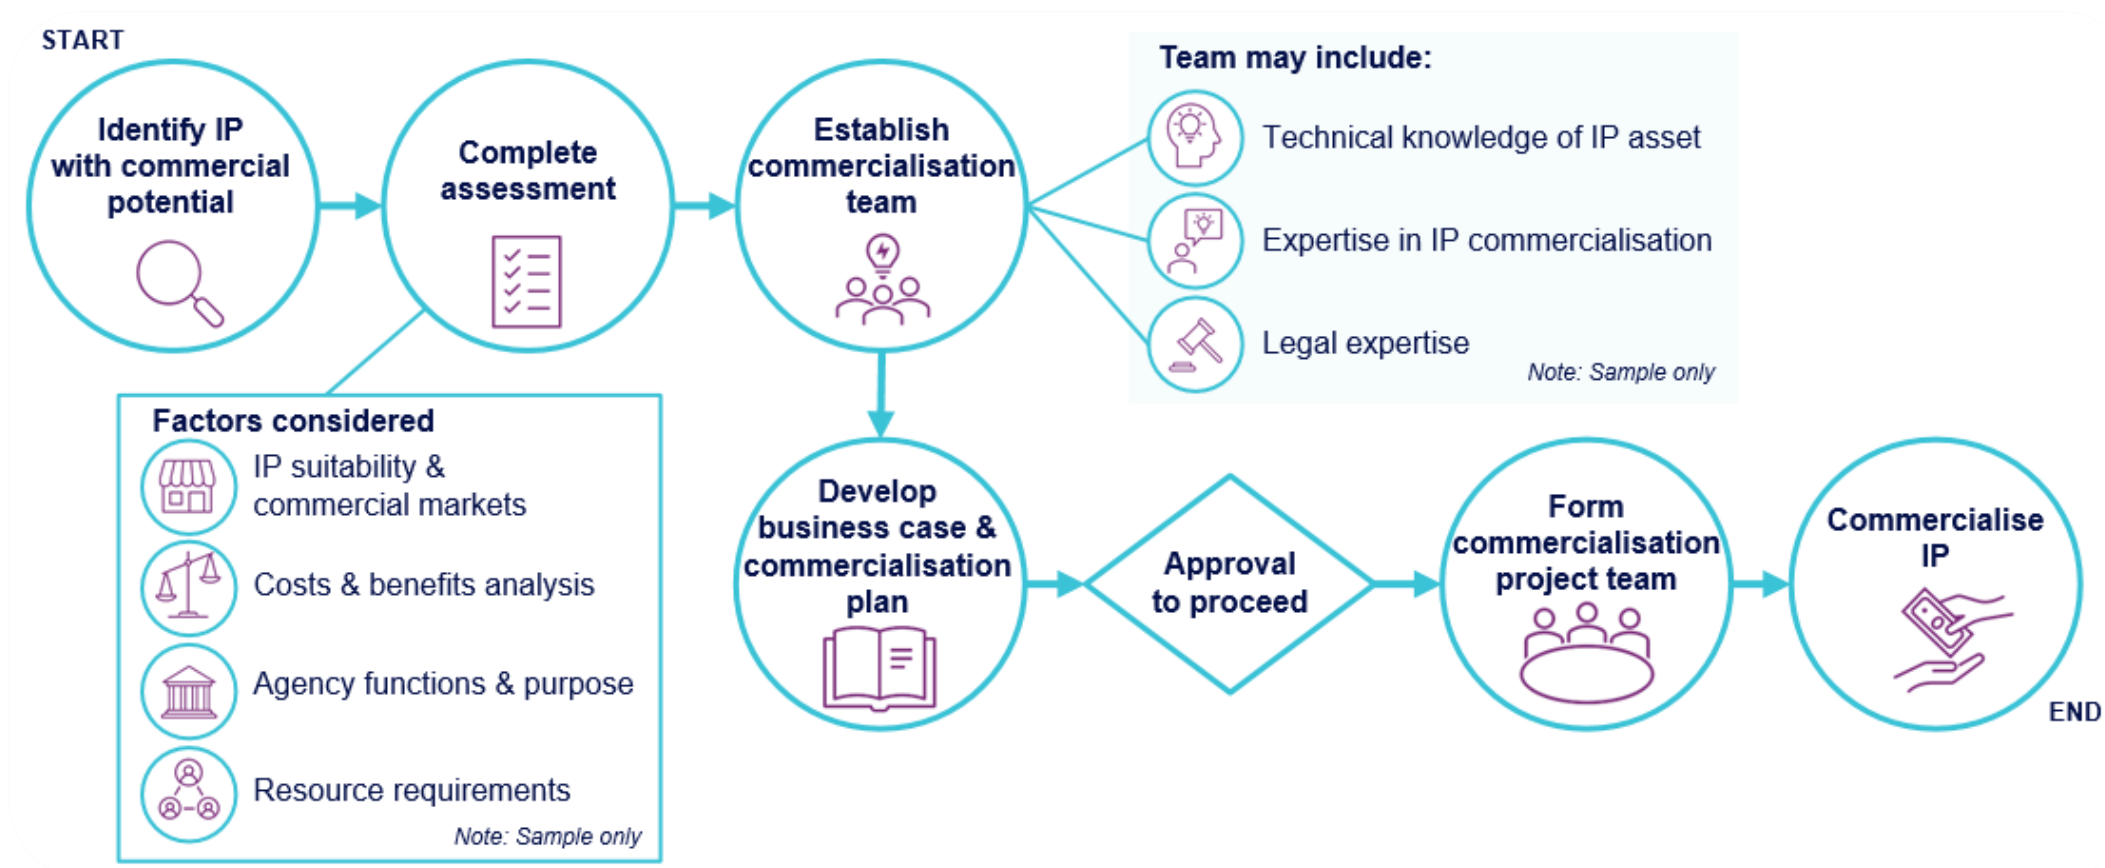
START

Identify IP with commercial potential

Complete assessment

Establish commercialisation team

Team may include:

Technical knowledge of IP asset

Expertise in IP commercialisation

Legal expertise

Note: Sample only

Factors considered

IP suitability & commercial markets

Costs & benefits analysis

Agency functions & purpose

Resource requirements

Note: Sample only

Develop business case & commercialisation plan

Approval to proceed

Form commercialisation project team

Commercialise IP

END